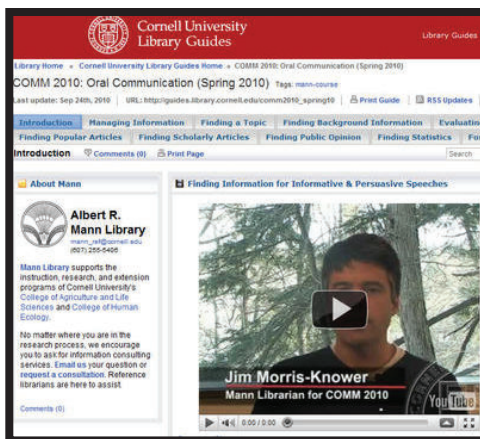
Cornell University
Library Guides

Library Guides

Library Home » Cornell University Library Guides Home » COMM 2010: Oral Communication (Spring 2010)

COMM 2010: Oral Communication (Spring 2010) Tags: mann-course

Last update: Sep 24th, 2010 | URL: http://guides.library.cornell.edu/comm2010_spring10 | Print Guide | RSS Updates

Introduction | Managing Information | Finding a Topic | Finding Background Information | Evaluatin

Finding Popular Articles | Finding Scholarly Articles | Finding Public Opinion | Finding Statistics | Fo

Introduction Comments (0) Print Page Search

About Mann

Albert R. Mann Library
mann_ref@cornell.edu
(607) 255-5406

Mann Library supports the instruction, research, and extension programs of Cornell University's College of Agriculture and Life Sciences and College of Human Ecology.

No matter where you are in the research process, we encourage you to ask for information consulting services. Email us your question or request a consultation. Reference librarians are here to assist.

Comments (0)

Finding Information for Informative & Persuasive Speeches

Jim Morris-Knower
Mann Librarian for COMM 2010

YouTube

0:00 / 0:00